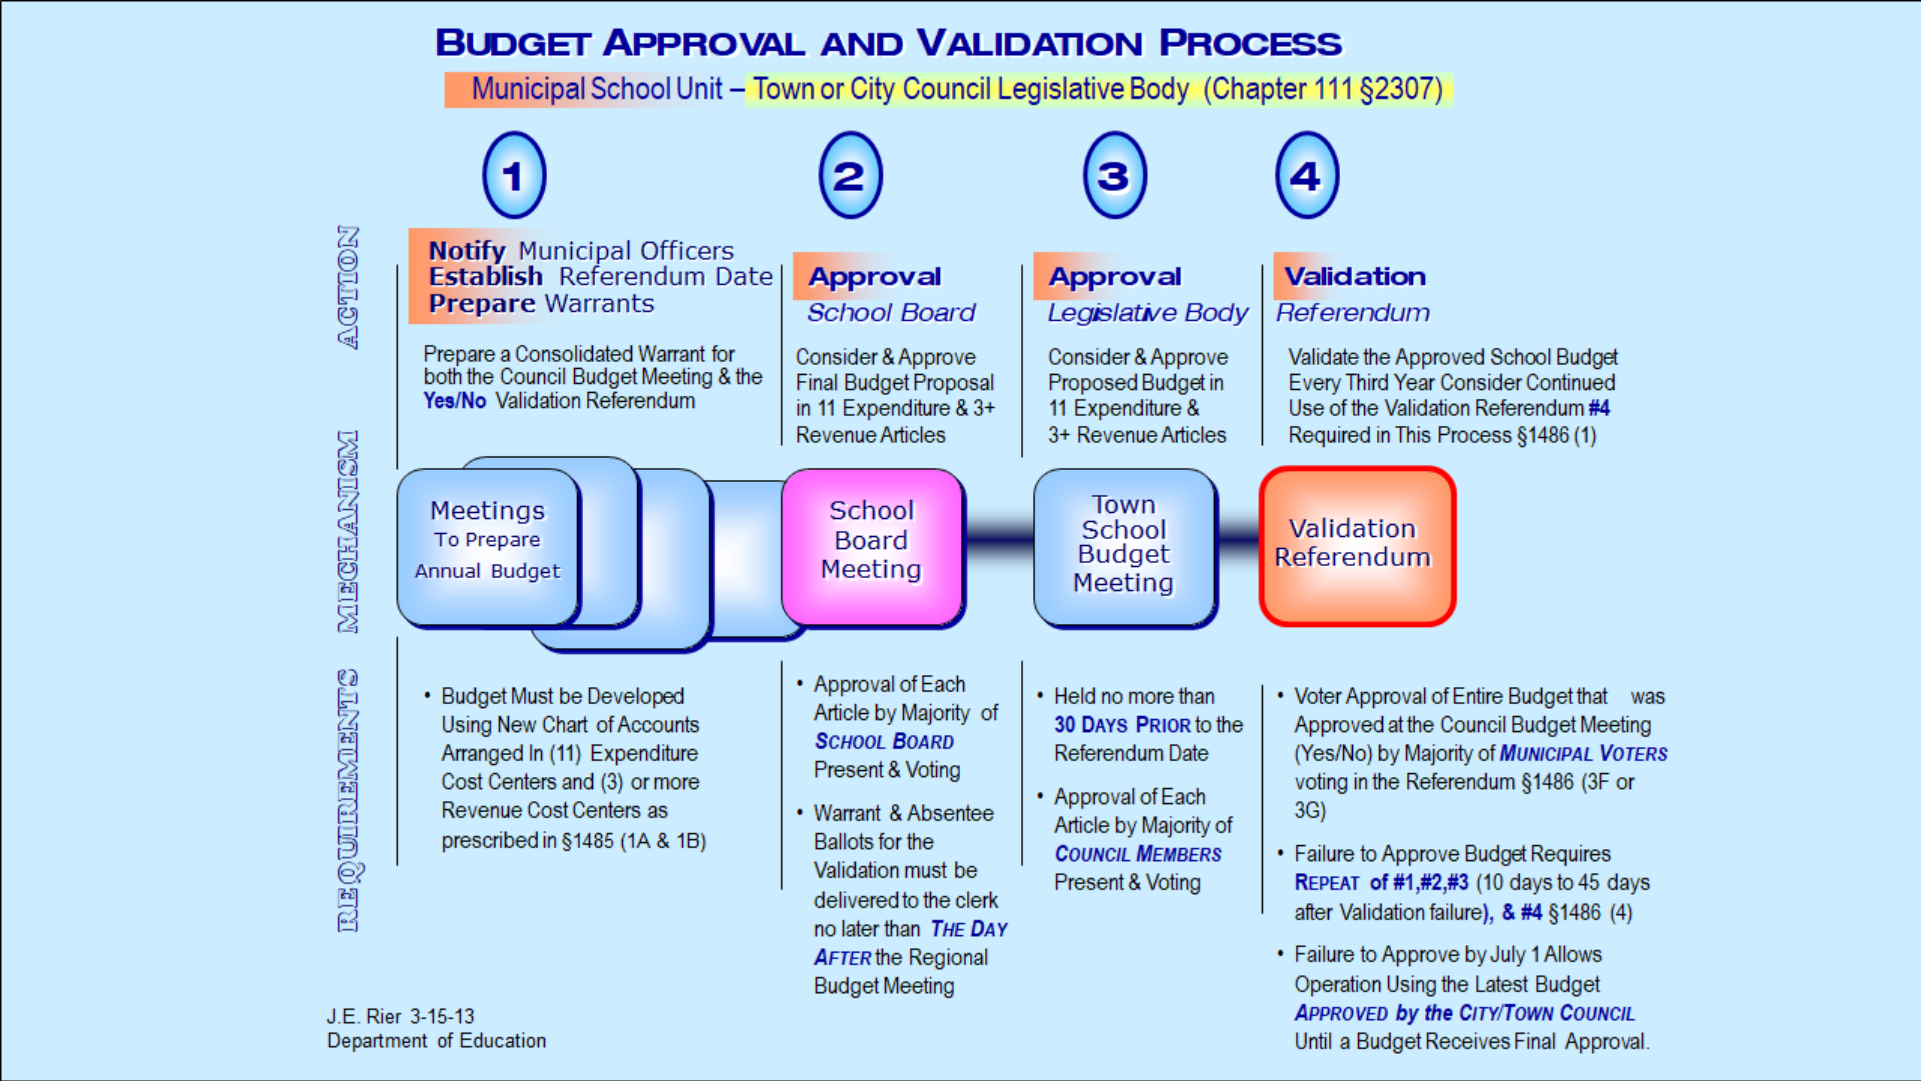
BUDGET APPROVAL AND VALIDATION PROCESS

Municipal School Unit – Town or City Council Legislative Body (Chapter 111 §2307)

1

2

3

4

ACTION

Notify Municipal Officers
Establish Referendum Date
Prepare Warrants

Prepare a Consolidated Warrant for both the Council Budget Meeting & the Yes/No Validation Referendum

Approval
School Board

Consider & Approve Final Budget Proposal in 11 Expenditure & 3+ Revenue Articles

Approval
Legislative Body

Consider & Approve Proposed Budget in 11 Expenditure & 3+ Revenue Articles

Validation
Referendum

Validate the Approved School Budget Every Third Year Consider Continued Use of the Validation Referendum #4 Required in This Process §1486 (1)

MECHANISM

Meetings
To Prepare
Annual Budget

School Board Meeting

Town School Budget Meeting

Validation Referendum

REQUIREMENTS

• Budget Must be Developed Using New Chart of Accounts Arranged In (11) Expenditure Cost Centers and (3) or more Revenue Cost Centers as prescribed in §1485 (1A & 1B)

• Approval of Each Article by Majority of SCHOOL BOARD Present & Voting

• Warrant & Absentee Ballots for the Validation must be delivered to the clerk no later than THE DAY AFTER the Regional Budget Meeting

• Held no more than 30 DAYS PRIOR to the Referendum Date

• Approval of Each Article by Majority of COUNCIL MEMBERS Present & Voting

• Voter Approval of Entire Budget that was Approved at the Council Budget Meeting (Yes/No) by Majority of MUNICIPAL VOTERS voting in the Referendum §1486 (3F or 3G)

• Failure to Approve Budget Requires REPEAT of #1,#2,#3 (10 days to 45 days after Validation failure), & #4 §1486 (4)

• Failure to Approve by July 1 Allows Operation Using the Latest Budget APPROVED by the CITY/TOWN COUNCIL Until a Budget Receives Final Approval.

J.E. Rier 3-15-13
Department of Education